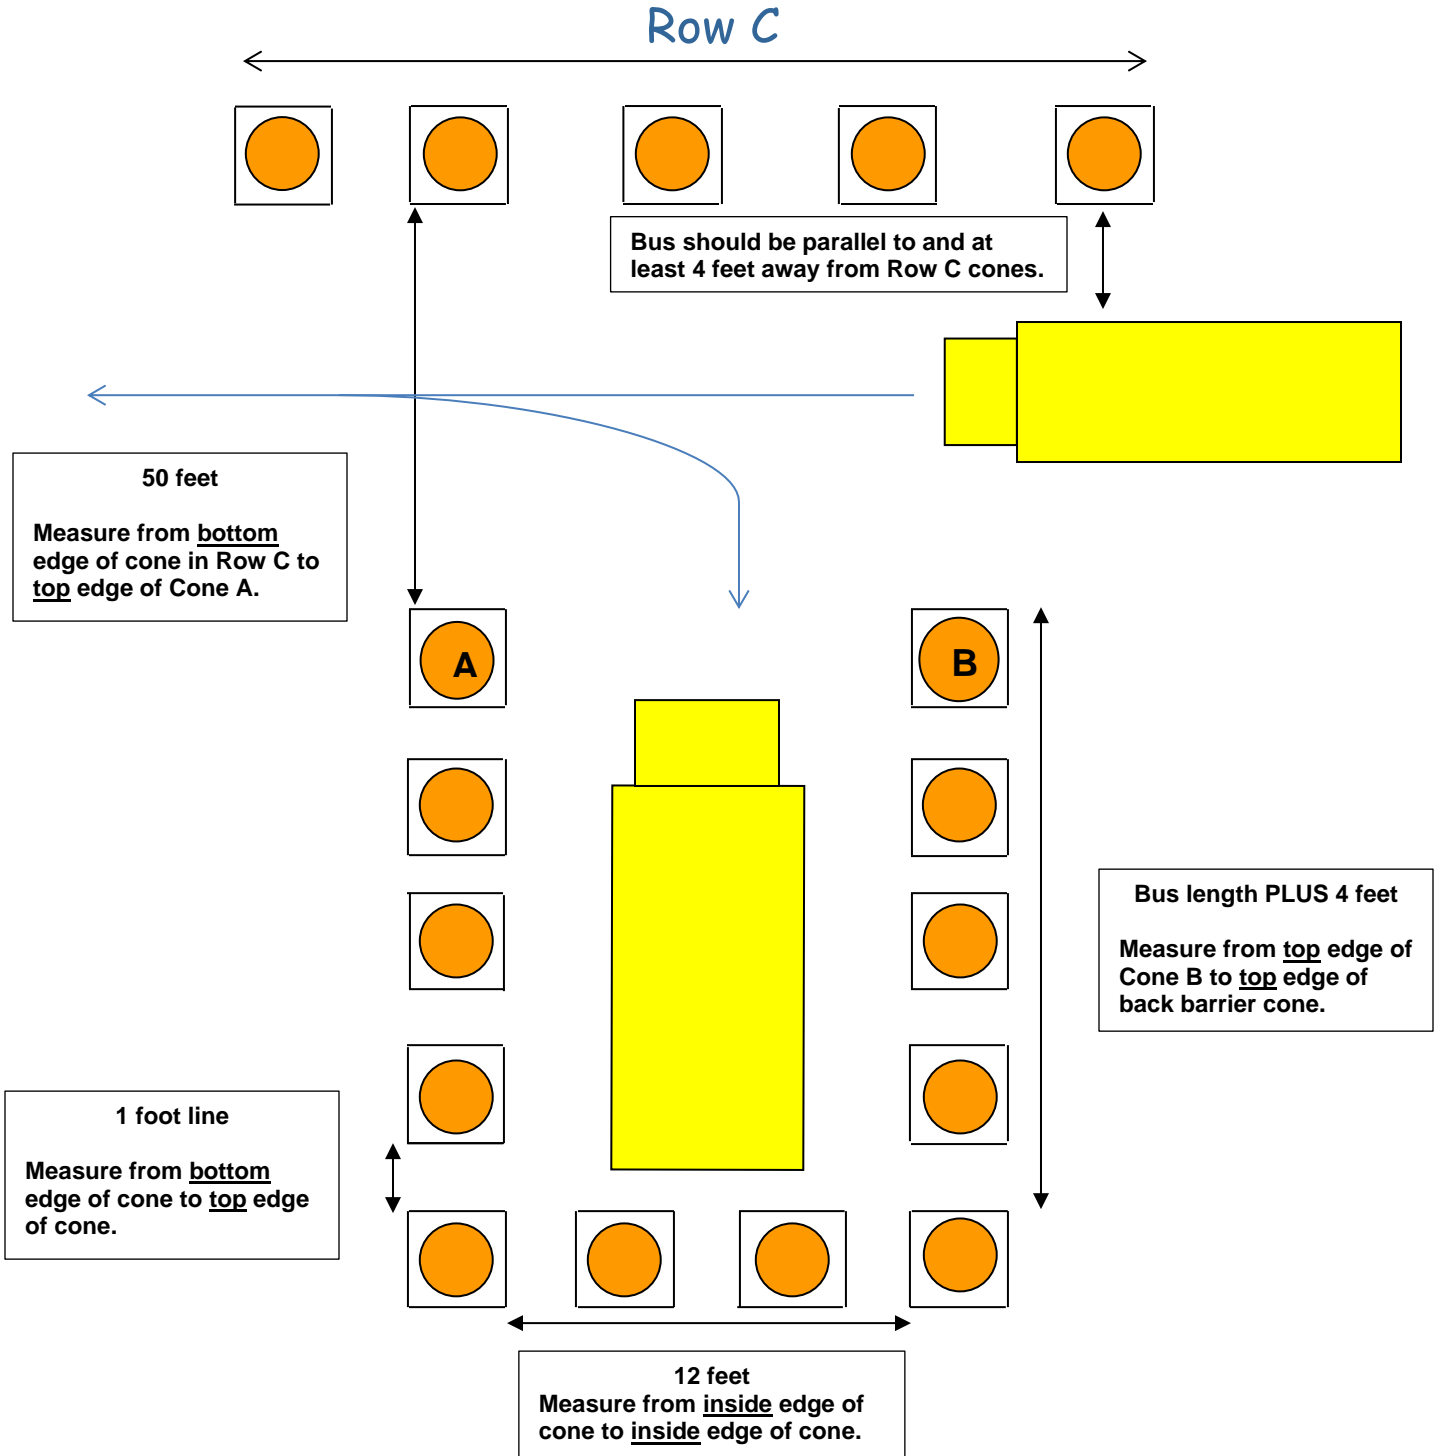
Row C

Bus should be parallel to and at least 4 feet away from Row C cones.

50 feet

Measure from bottom edge of cone in Row C to top edge of Cone A.

A

B

Bus length PLUS 4 feet

Measure from top edge of Cone B to top edge of back barrier cone.

1 foot line

Measure from bottom edge of cone to top edge of cone.

12 feet
Measure from inside edge of cone to inside edge of cone.